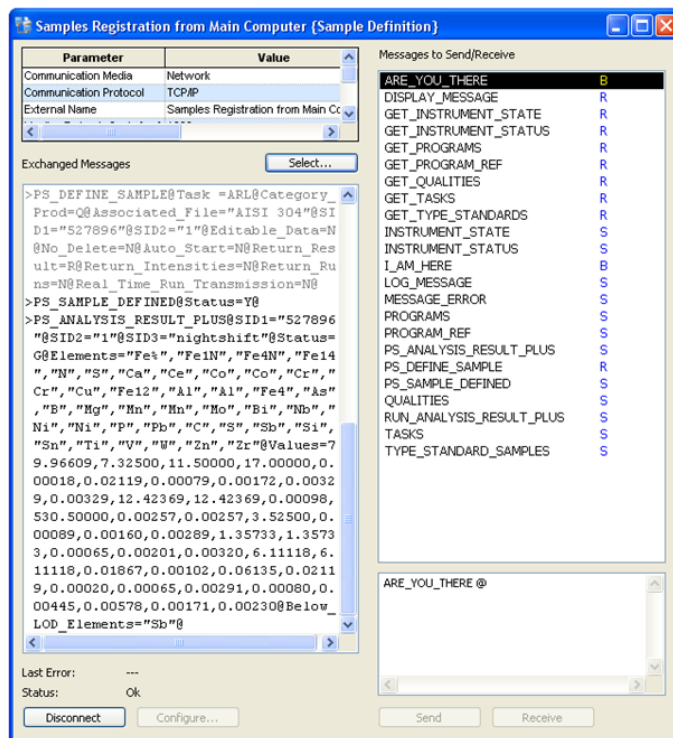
Samples Registration from Main Computer {Sample Definition}

| Parameter | Value |
|---|---|
| Communication Media | Network |
| Communication Protocol | TCP/IP |
| External Name | Samples Registration from Main Co |

Exchanged Messages

Select...

>PS_DEFINE_SAMPLE@Task =ARL@Category_Prod=Q@Associated_File="AISI 304"@SID1="527896"@SID2="1"@Editable_Data=N@No_Delete=N@Auto_Start=N@Return_Result=R@Return_Intensities=N@Return_Runs=N@Real_Time_Run_Transmission=N@
>PS_SAMPLE_DEFINED@Status=Y@
>PS_ANALYSIS_RESULT_PLUS@SID1="527896"@SID2="1"@SID3="nightshift"@Status=G@Elements="Fe%","Fe1N","Fe4N","Fe14","N","S","Ca","Ce","Co","Co","Cr","Cr","Cu","Fe12","Al","Al","Fe4","As","B","Mg","Mn","Mn","Mo","Bi","Nb","Ni","Ni","P","Pb","C","S","Sb","Si","Sn","Ti","V","W","Zn","Zr"@Values=79.96609,7.32500,11.50000,17.00000,0.00018,0.02119,0.00079,0.00172,0.00329,0.00329,12.42369,12.42369,0.00098,530.50000,0.00257,0.00257,3.52500,0.00089,0.00160,0.00289,1.35733,1.35733,0.00065,0.00201,0.00320,6.11118,6.11118,0.01867,0.00102,0.06135,0.02119,0.00020,0.00065,0.00291,0.00080,0.00445,0.00578,0.00171,0.00230@Below_LOD_Elements="Sb"@

Last Error: ---
Status: Ok

Disconnect
Configure...

Messages to Send/Receive

ARE_YOU_THERE B
DISPLAY_MESSAGE R
GET_INSTRUMENT_STATE R
GET_INSTRUMENT_STATUS R
GET_PROGRAMS R
GET_PROGRAM_REF R
GET_QUALITIES R
GET_TASKS R
GET_TYPE_STANDARDS R
INSTRUMENT_STATE S
INSTRUMENT_STATUS S
I_AM_HERE B
LOG_MESSAGE S
MESSAGE_ERROR S
PROGRAMS S
PROGRAM_REF S
PS_ANALYSIS_RESULT_PLUS S
PS_DEFINE_SAMPLE R
PS_SAMPLE_DEFINED S
QUALITIES S
RUN_ANALYSIS_RESULT_PLUS S
TASKS S
TYPE_STANDARD_SAMPLES S

ARE_YOU_THERE @

Send
Receive